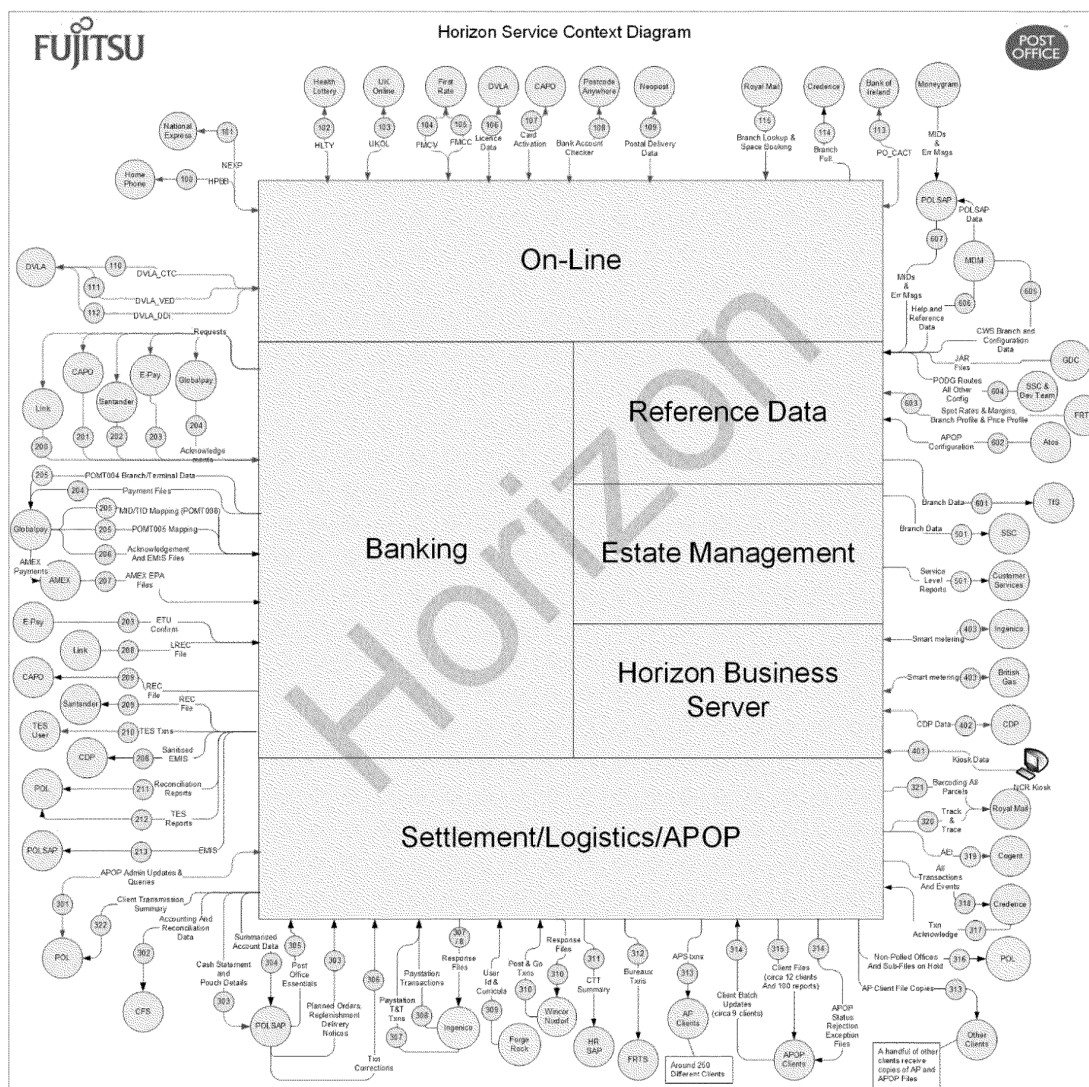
FUJITSU

Horizon Service Context Diagram

POST OFFICE

National Express
101
NEXP
Home Phone
100
HPBB

Health Lottery
102
HLTY
UK Online
103
UKOL
First Rate
104
FMCV
105
FMCC
DVLA
106
Licence Data
CAPO
107
Card Activation
Postcode Anywhere
108
Bank Account Checker
Neopost
109
Postal Delivery Data
Royal Mail
115
Branch Lookup & Space Booking
Credence
114
Branch Full
Bank of Ireland
113
PO_CACT
Moneygram
MIDs & Err Msgs

On-Line

DVLA
110
DVLA_CTC
111
DVLA_VED
112
DVLA_DDI

Requests
CAPO
E-Pay
Globalpay
Santander
Link
200
201
202
203
204
Acknowledgements

205
POMT004 Branch/Terminal Data
204
Payment Files
Globalpay
205
MID/TID Mapping (POMT008)
205
POMT005 Mapping
206
Acknowledgement And EMIS Files
AMEX Payments
AMEX
207
AMEX EPA Files
E-Pay
203
ETU Confirm
Link
208
LREC File
CAPO
209
REC File
Santander
209
REC File
TES User
210
TES Txns
CDP
206
Sanitised EMIS
POL
211
Reconciliation Reports
212
TES Reports
POLSAP
213
EMIS

Banking

Reference Data

Estate Management

Horizon Business Server

Settlement/Logistics/APOP

Horizon

POLSAP
POLSAP Data
607
MDM
MIDs & Err Msgs
606
605
Help and Reference Data
CWS Branch and Configuration Data
JAR Files
GDC
PODG Routes All Other Config
604
SSC & Dev Team
603
Spot Rates & Margins, Branch Profile & Price Profile
FRT
APOP Configuration
602
Atos
Branch Data
601
TIG
Branch Data
501
SSC
Service Level Reports
501
Customer Services
Smart metering
403
Ingenico
Smart metering
403
British Gas
CDP Data
402
CDP
401
Kiosk Data
NCR Kiosk
321
Barcoding All Parcels
320
Track & Trace
Royal Mail
AEI
319
Cogent
All Transactions And Events
318
Credence
Txn Acknowledge
317

APOP Admin Updates & Queries
301
Client Transmission Summary
322
POL
Accounting And Reconciliation Data
302
CFS
Summarised Account Data
Cash Statement and Pouch Details
303
304
POLSAP
305
Post Office Essentials
303
Planned Orders, Replenishment Delivery Notices
306
Txn Corrections
Paystation Transactions
Paystation T&T Txns
307
308
307 / 7.8
Response Files
Ingenico
User Id & Curricula
309
Forge Rock
Post & Go Txns
310
Response Files
310
Wincor Nixdorf
311
CTT Summary
HR SAP
312
Bureaux Txns
FRTS
APS txns
313
AP Clients
Around 250 Different Clients
314
Client Batch Updates (circa 9 clients)
315
Client Files (circa 12 clients And 100 reports)
314
APOP Status Rejection Exception Files
APOP Clients
Non-Polled Offices And Sub-Files on Hold
316
POL
AP Client File Copies
313
Other Clients
A handful of other clients receive copies of AP and APOP Files